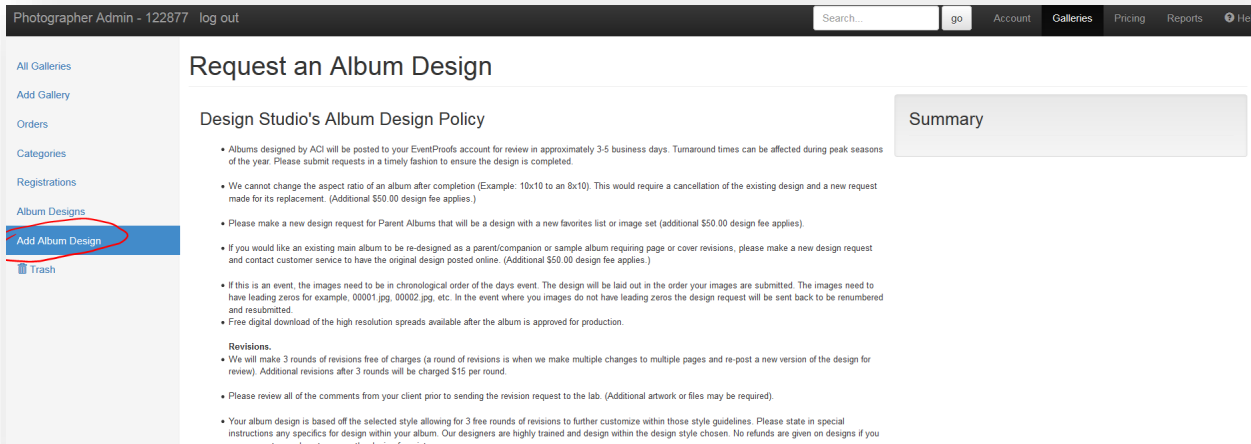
Photographer Admin - 122877 log out

Search... go Account Galleries Pricing Reports He

All Galleries
Add Gallery
Orders
Categories
Registrations
Album Designs
Add Album Design
Trash

Request an Album Design

Design Studio's Album Design Policy

- Albums designed by ACI will be posted to your EventProofs account for review in approximately 3-5 business days. Turnaround times can be affected during peak seasons of the year. Please submit requests in a timely fashion to ensure the design is completed.

- We cannot change the aspect ratio of an album after completion (Example: 10x10 to an 8x10). This would require a cancellation of the existing design and a new request made for its replacement. (Additional $50.00 design fee applies.)

- Please make a new design request for Parent Albums that will be a design with a new favorites list or image set (additional $50.00 design fee applies).

- If you would like an existing main album to be re-designed as a parent/companion or sample album requiring page or cover revisions, please make a new design request and contact customer service to have the original design posted online. (Additional $50.00 design fee applies.)

- If this is an event, the images need to be in chronological order of the days event. The design will be laid out in the order your images are submitted. The images need to have leading zeros for example, 00001.jpg, 00002.jpg, etc. In the event where you images do not have leading zeros the design request will be sent back to be renumbered and resubmitted.
- Free digital download of the high resolution spreads available after the album is approved for production.

Revisions.
- We will make 3 rounds of revisions free of charges (a round of revisions is when we make multiple changes to multiple pages and re-post a new version of the design for review). Additional revisions after 3 rounds will be charged $15 per round.

- Please review all of the comments from your client prior to sending the revision request to the lab. (Additional artwork or files may be required).

- Your album design is based off the selected style allowing for 3 free rounds of revisions to further customize within those style guidelines. Please state in special instructions any specifics for design within your album. Our designers are highly trained and design within the design style chosen. No refunds are given on designs if you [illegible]

Summary